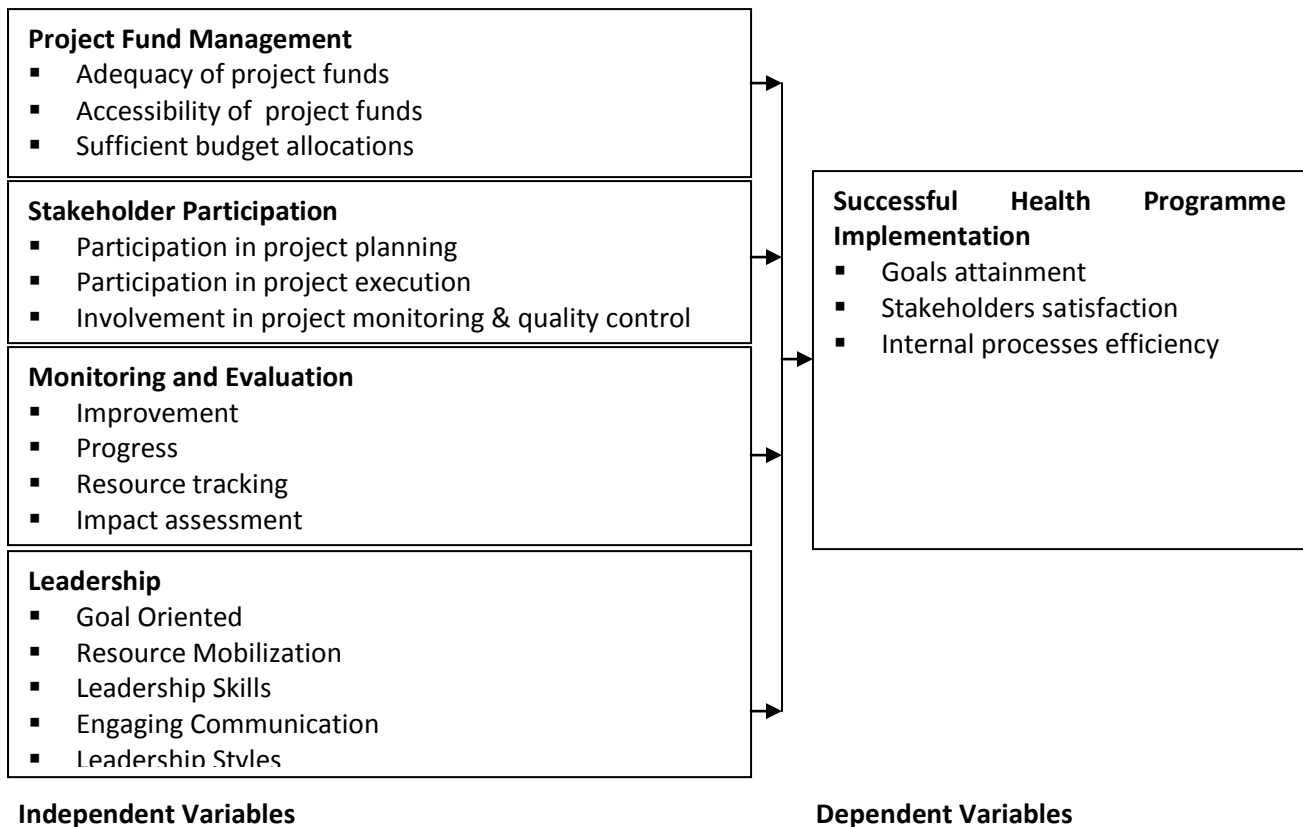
**Project Fund Management**
- Adequacy of project funds
- Accessibility of project funds
- Sufficient budget allocations

**Stakeholder Participation**
- Participation in project planning
- Participation in project execution
- Involvement in project monitoring & quality control

**Monitoring and Evaluation**
- Improvement
- Progress
- Resource tracking
- Impact assessment

**Leadership**
- Goal Oriented
- Resource Mobilization
- Leadership Skills
- Engaging Communication
- Leadership Styles

**Successful Health Programme Implementation**
- Goals attainment
- Stakeholders satisfaction
- Internal processes efficiency

**Independent Variables**

**Dependent Variables**